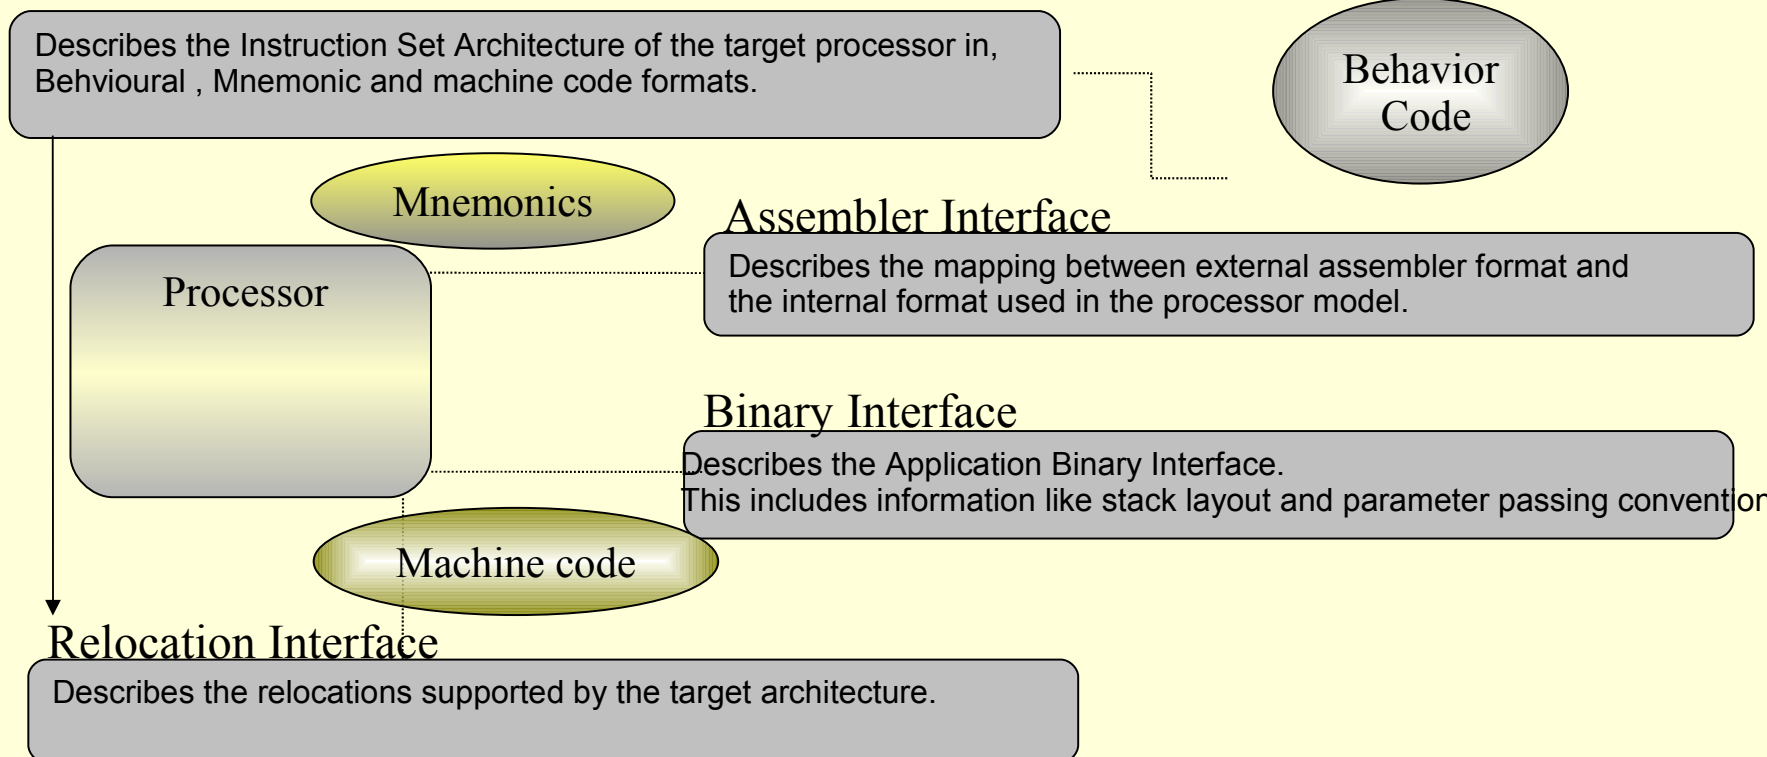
Describes the Instruction Set Architecture of the target processor in, Behvioural , Mnemonic and machine code formats.

Behavior Code

Mnemonics

Processor

Assembler Interface

Describes the mapping between external assembler format and the internal format used in the processor model.

Binary Interface

Describes the Application Binary Interface.
This includes information like stack layout and parameter passing convention

Machine code

Relocation Interface

Describes the relocations supported by the target architecture.